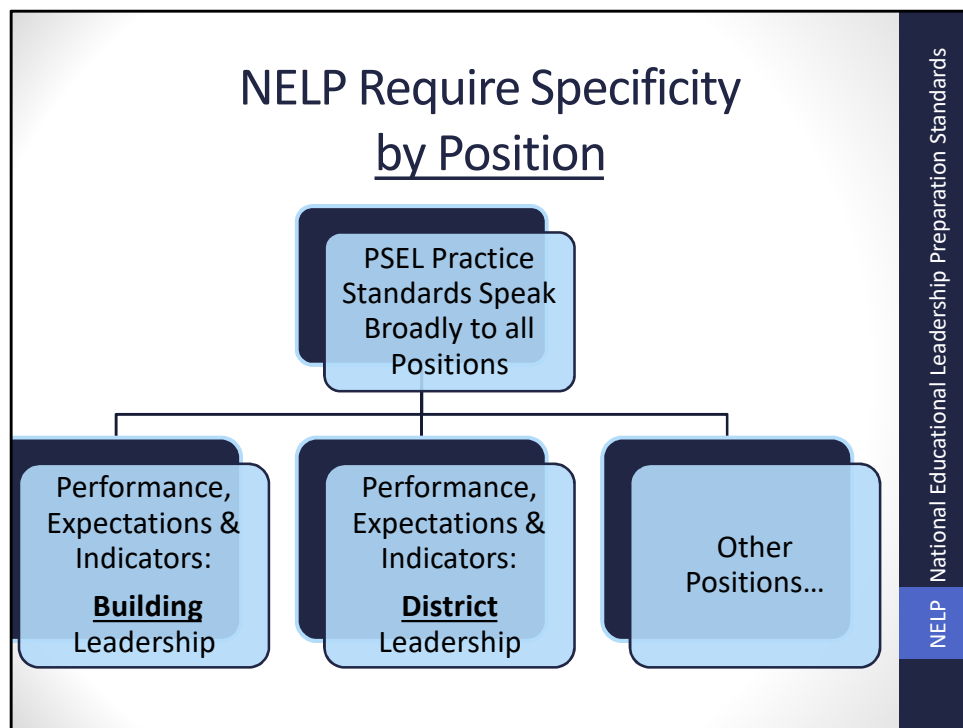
NELP Require Specificity by Position

PSEL Practice Standards Speak Broadly to all Positions

Performance, Expectations & Indicators: **Building** Leadership

Performance, Expectations & Indicators: **District** Leadership

Other Positions…

National Educational Leadership Preparation Standards

NELP